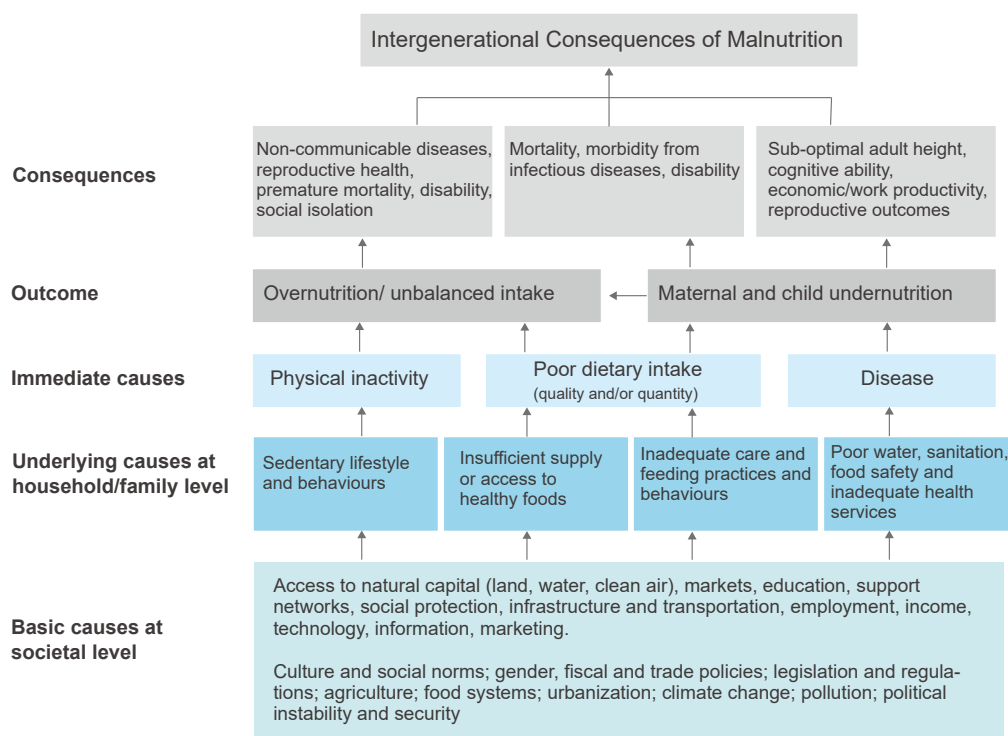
Intergenerational Consequences of Malnutrition

Consequences

Non-communicable diseases, reproductive health, premature mortality, disability, social isolation

Mortality, morbidity from infectious diseases, disability

Sub-optimal adult height, cognitive ability, economic/work productivity, reproductive outcomes

Outcome

Overnutrition/ unbalanced intake

Maternal and child undernutrition

Immediate causes

Physical inactivity

Poor dietary intake (quality and/or quantity)

Disease

Underlying causes at household/family level

Sedentary lifestyle and behaviours

Insufficient supply or access to healthy foods

Inadequate care and feeding practices and behaviours

Poor water, sanitation, food safety and inadequate health services

Basic causes at societal level

Access to natural capital (land, water, clean air), markets, education, support networks, social protection, infrastructure and transportation, employment, income, technology, information, marketing.

Culture and social norms; gender, fiscal and trade policies; legislation and regulations; agriculture; food systems; urbanization; climate change; pollution; political instability and security